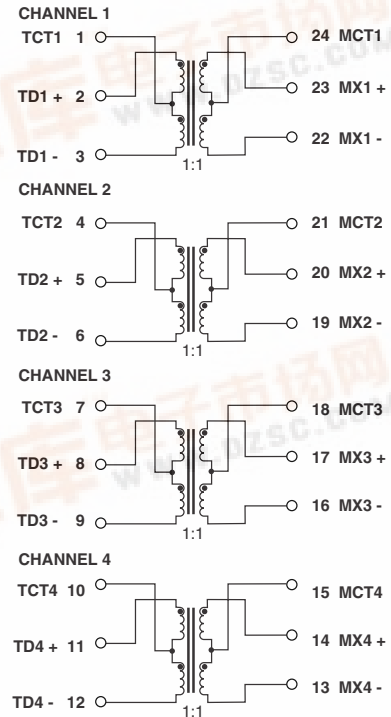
CHANNEL 1
TCT1 1
TD1 + 2
TD1 - 3
24 MCT1
23 MX1 +
22 MX1 -
1:1

CHANNEL 2
TCT2 4
TD2 + 5
TD2 - 6
21 MCT2
20 MX2 +
19 MX2 -
1:1

CHANNEL 3
TCT3 7
TD3 + 8
TD3 - 9
18 MCT3
17 MX3 +
16 MX3 -
1:1

CHANNEL 4
TCT4 10
TD4 + 11
TD4 - 12
15 MCT4
14 MX4 +
13 MX4 -
1:1

www.dzsc.com